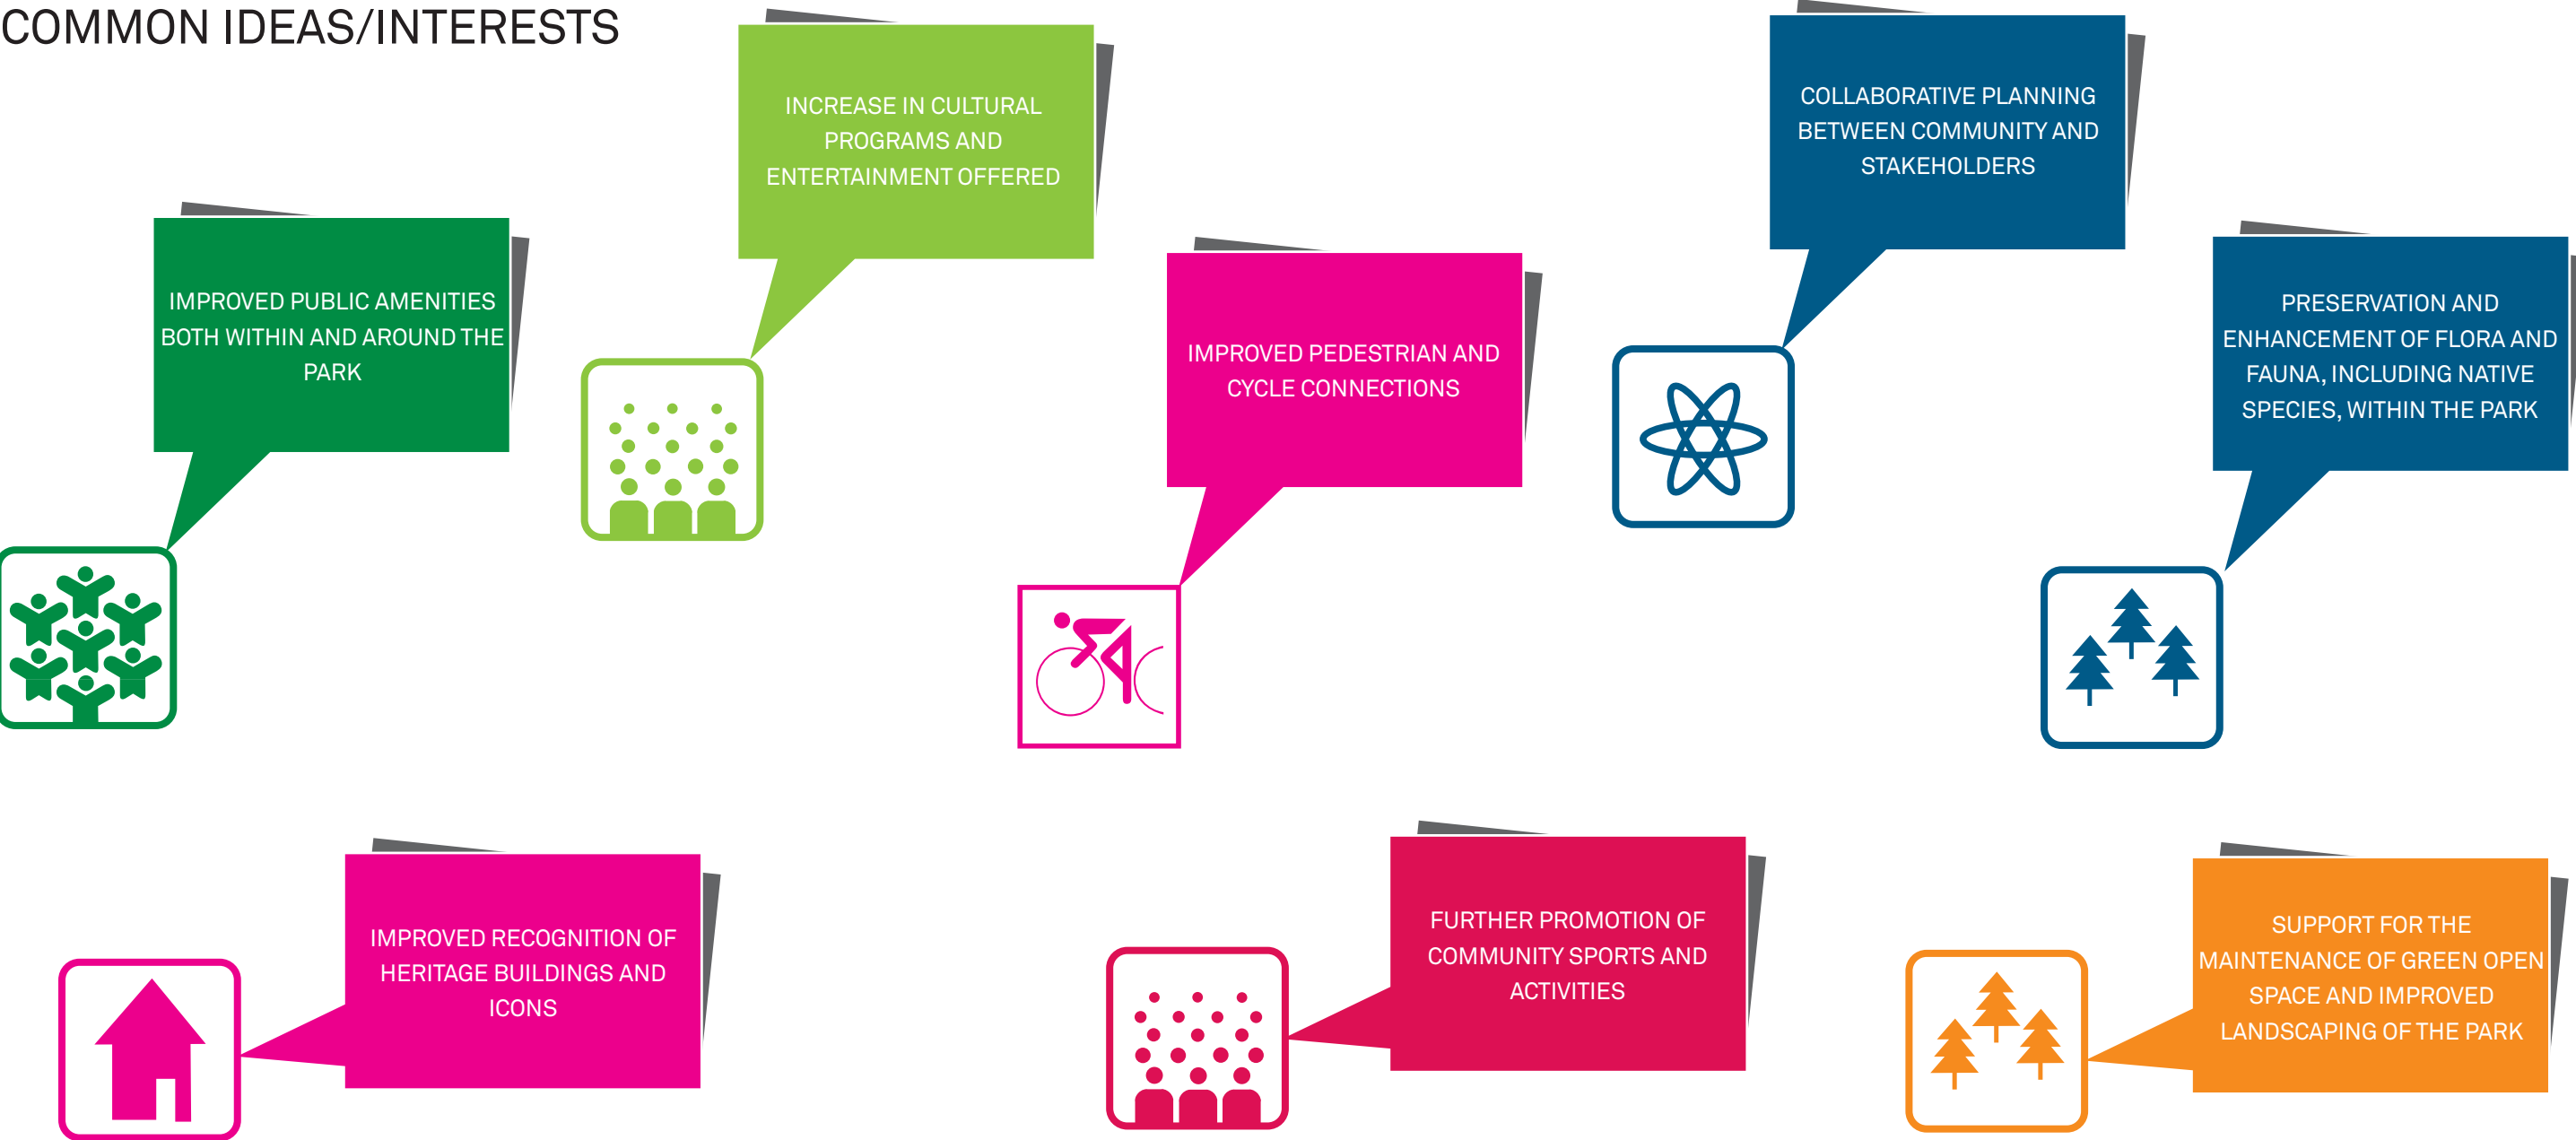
COMMON IDEAS/INTERESTS

INCREASE IN CULTURAL PROGRAMS AND ENTERTAINMENT OFFERED

COLLABORATIVE PLANNING BETWEEN COMMUNITY AND STAKEHOLDERS

IMPROVED PUBLIC AMENITIES BOTH WITHIN AND AROUND THE PARK

IMPROVED PEDESTRIAN AND CYCLE CONNECTIONS

PRESERVATION AND ENHANCEMENT OF FLORA AND FAUNA, INCLUDING NATIVE SPECIES, WITHIN THE PARK

IMPROVED RECOGNITION OF HERITAGE BUILDINGS AND ICONS

FURTHER PROMOTION OF COMMUNITY SPORTS AND ACTIVITIES

SUPPORT FOR THE MAINTENANCE OF GREEN OPEN SPACE AND IMPROVED LANDSCAPING OF THE PARK